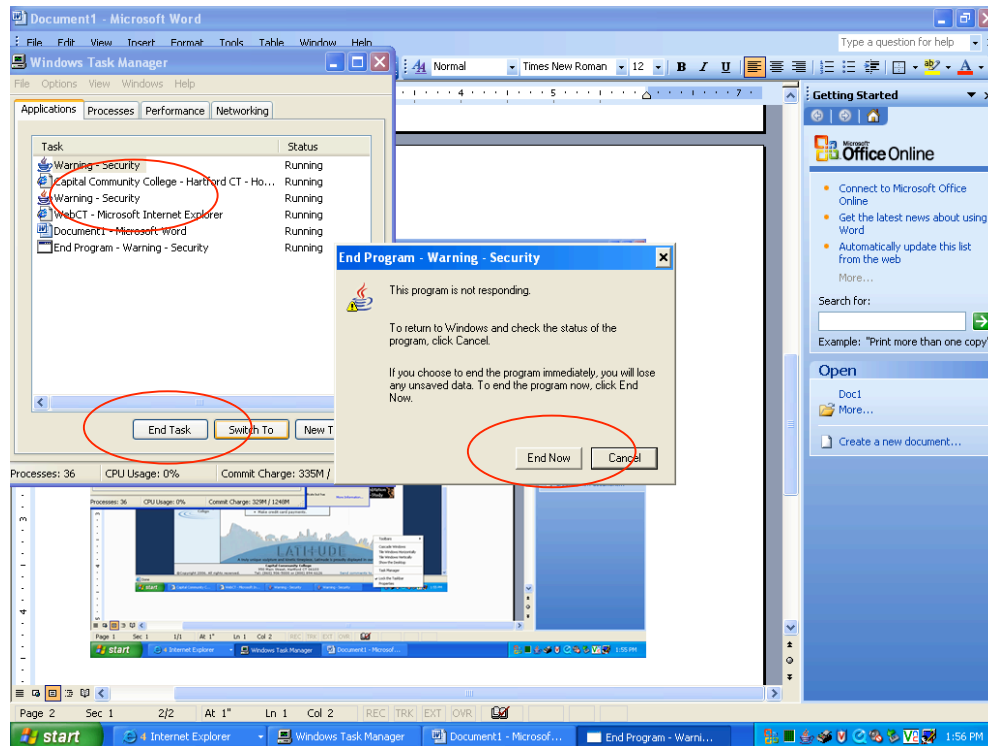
Document1 - Microsoft Word

File Edit View Insert Format Tools Table Window Help

Type a question for help

Normal Times New Roman 12 B I U

Windows Task Manager

File Options View Windows Help

Applications Processes Performance Networking

| Task | Status |
|---|---|
| Warning - Security | Running |
| Capital Community College - Hartford CT - Ho... | Running |
| Warning - Security | Running |
| WebCT - Microsoft Internet Explorer | Running |
| Document1 - Microsoft Word | Running |
| End Program - Warning - Security | Running |

End Task Switch To New T

Processes: 36 CPU Usage: 0% Commit Charge: 335M /

End Program - Warning - Security

This program is not responding.

To return to Windows and check the status of the program, click Cancel.

If you choose to end the program immediately, you will lose any unsaved data. To end the program now, click End Now.

End Now Cancel

Getting Started

Microsoft Office Online

Connect to Microsoft Office Online

Get the latest news about using Word

Automatically update this list from the web

More...

Search for:

Example: "Print more than one copy"

Open

Doc1

More...

Create a new document...

Processes: 36 CPU Usage: 0% Commit Charge: 329M / 1240M

LATITUDE

Capital Community College

start 4 Internet Explorer Windows Task Manager Document1 - Microsof... 1:55 PM

Page 1 Sec 1 1/1 At 1" Ln 1 Col 2 REC TRK EXT OVR

Page 2 Sec 1 2/2 At 1" Ln 1 Col 2 REC TRK EXT OVR

start 4 Internet Explorer Windows Task Manager Document1 - Microsof... End Program - Warni... 1:56 PM